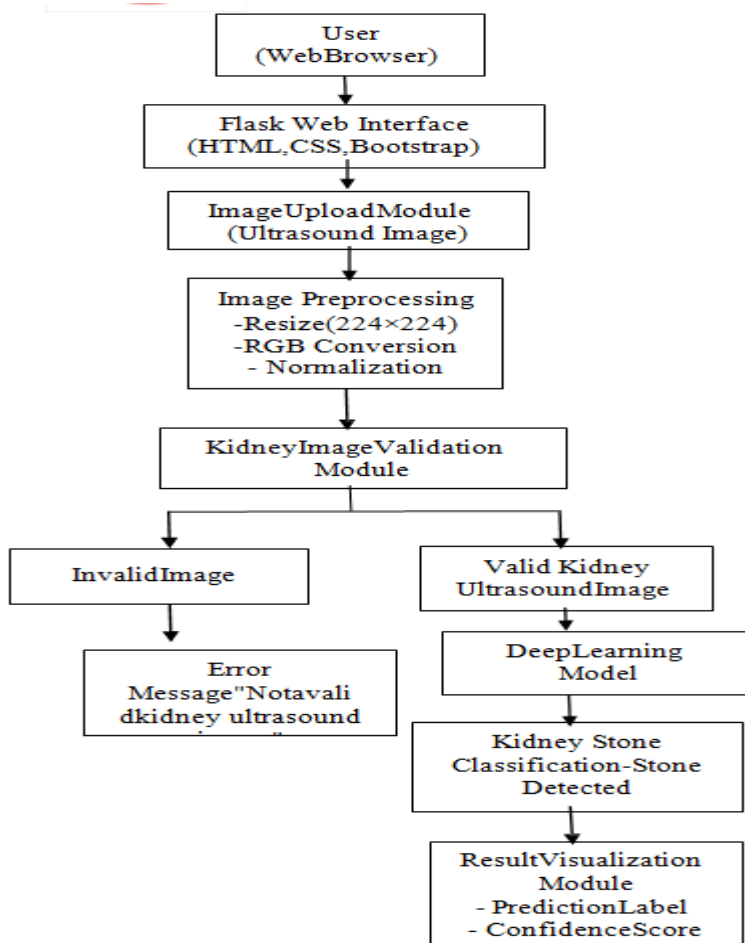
User
(WebBrowser)

Flask Web Interface
(HTML,CSS,Bootstrap)

ImageUploadModule
(Ultrasound Image)

Image Preprocessing
-Resize(224×224)
-RGB Conversion
- Normalization

KidneyImageValidation
Module

InvalidImage

Error
Message"Notavali
dkidney ultrasound
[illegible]

Valid Kidney
UltrasoundImage

DeepLearning
Model

Kidney Stone
Classification-Stone
Detected

ResultVisualization
Module
- PredictionLabel
- ConfidenceScore